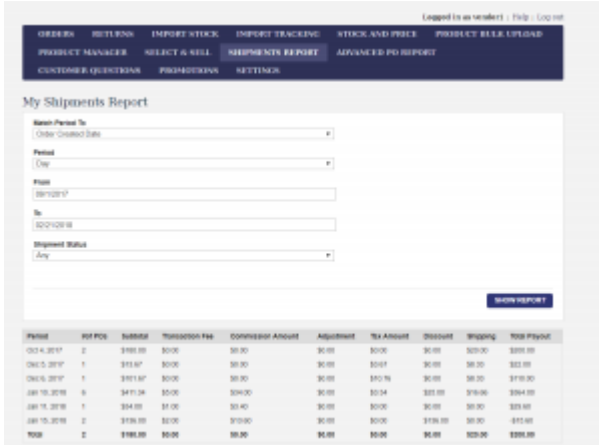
Logged in as vendor | Help | Log out

ORDERS RETURNS IMPORT STOCK IMPORT TRACKING STOCK AND PRICE PRODUCT BULK UPLOAD
PRODUCT MANAGER SELECT & SELL SHIPMENTS REPORT ADVANCED PO REPORT
CUSTOMER QUESTIONS PROMOTIONS SETTINGS

My Shipments Report

Match Period To
Order Created Date

Period
Day

From
09/1/2017

To
02/21/2018

Shipment Status
Any

SHOW REPORT

| Period | # of POs | Subtotal | Transaction Fee | Commission Amount | Adjustment | Tax Amount | Discount | Shipping | Total Payout |
|---|---|---|---|---|---|---|---|---|---|
| Oct 4, 2017 | 2 | $180.00 | $0.00 | $0.00 | $0.00 | $0.00 | $0.00 | $20.00 | $200.00 |
| Oct 5, 2017 | 1 | $13.67 | $0.00 | $0.00 | $0.00 | $0.67 | $0.00 | $8.30 | $22.00 |
| Oct 6, 2017 | 1 | $101.67 | $0.00 | $0.00 | $0.00 | $10.76 | $0.00 | $8.30 | $110.00 |
| Jan 10, 2018 | 9 | $411.34 | $5.00 | $34.00 | $0.00 | $0.34 | $20.00 | $16.00 | $364.00 |
| Jan 11, 2018 | 1 | $34.00 | $1.00 | $3.40 | $0.00 | $0.00 | $0.00 | $8.30 | $29.60 |
| Jan 15, 2018 | 2 | $139.00 | $2.00 | $13.90 | $0.00 | $0.00 | $139.00 | $0.00 | -$15.90 |
| Total | 2 | $180.00 | $0.00 | $0.00 | $0.00 | $0.00 | $0.00 | $20.00 | $200.00 |